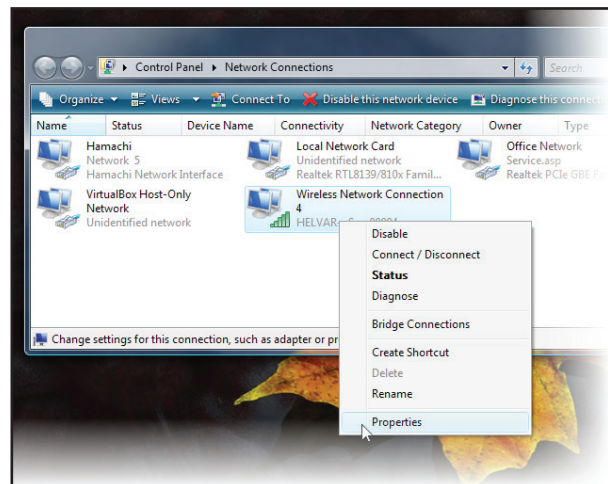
Control Panel ▸ Network Connections

Search

Organize ▾ Views ▾ Connect To Disable this network device Diagnose this connect

| Name | Status | Device Name | Connectivity | Network Category | Owner | Type |
|---|---|---|---|---|---|---|

Hamachi
Network 5
Hamachi Network Interface

Local Network Card
Unidentified network
Realtek RTL8139/810x Famil...

Office Network
Service.asp
Realtek PCIe GBE Fa

VirtualBox Host-Only Network
Unidentified network

Wireless Network Connection 4
HELVAR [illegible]

Disable
Connect / Disconnect
Status
Diagnose
Bridge Connections
Create Shortcut
Delete
Rename
Properties

Change settings for this connection, such as adapter or pr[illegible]